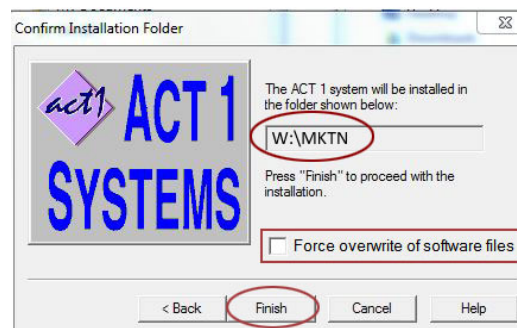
Confirm Installation Folder

act1 ACT 1 SYSTEMS

The ACT 1 system will be installed in the folder shown below:

W:\MKTN

Press "Finish" to proceed with the installation.

Force overwrite of software files

< Back

Finish

Cancel

Help